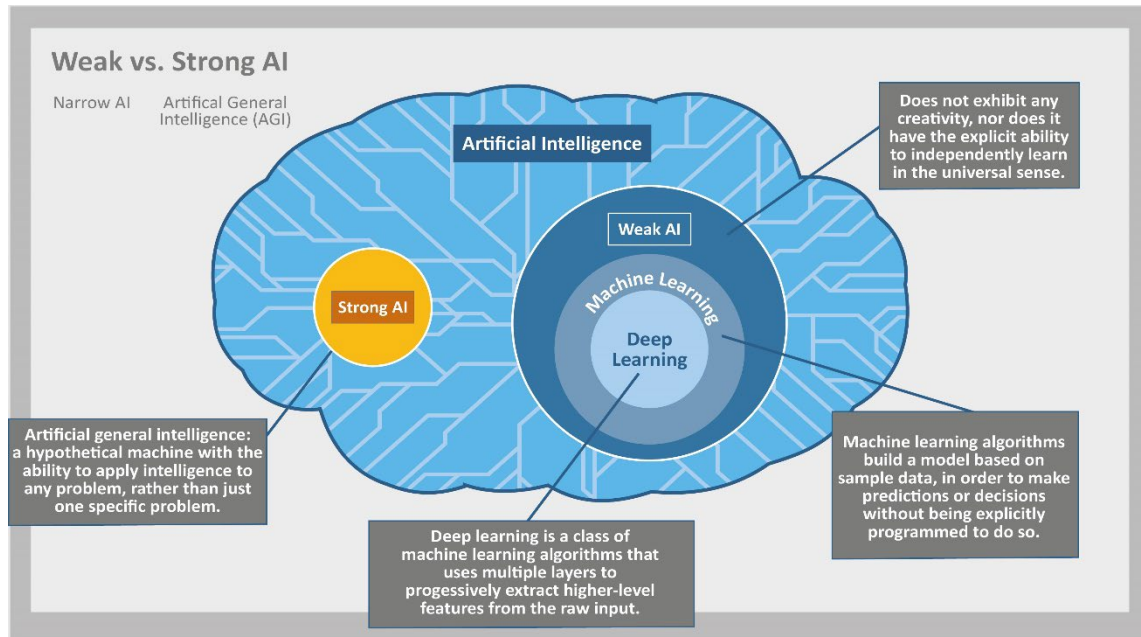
Weak vs. Strong AI

Narrow AI

Artifical General Intelligence (AGI)

Artificial Intelligence

Does not exhibit any creativity, nor does it have the explicit ability to independently learn in the universal sense.

Weak AI

Machine Learning

Deep Learning

Strong AI

Artificial general intelligence: a hypothetical machine with the ability to apply intelligence to any problem, rather than just one specific problem.

Machine learning algorithms build a model based on sample data, in order to make predictions or decisions without being explicitly programmed to do so.

Deep learning is a class of machine learning algorithms that uses multiple layers to progessively extract higher-level features from the raw input.